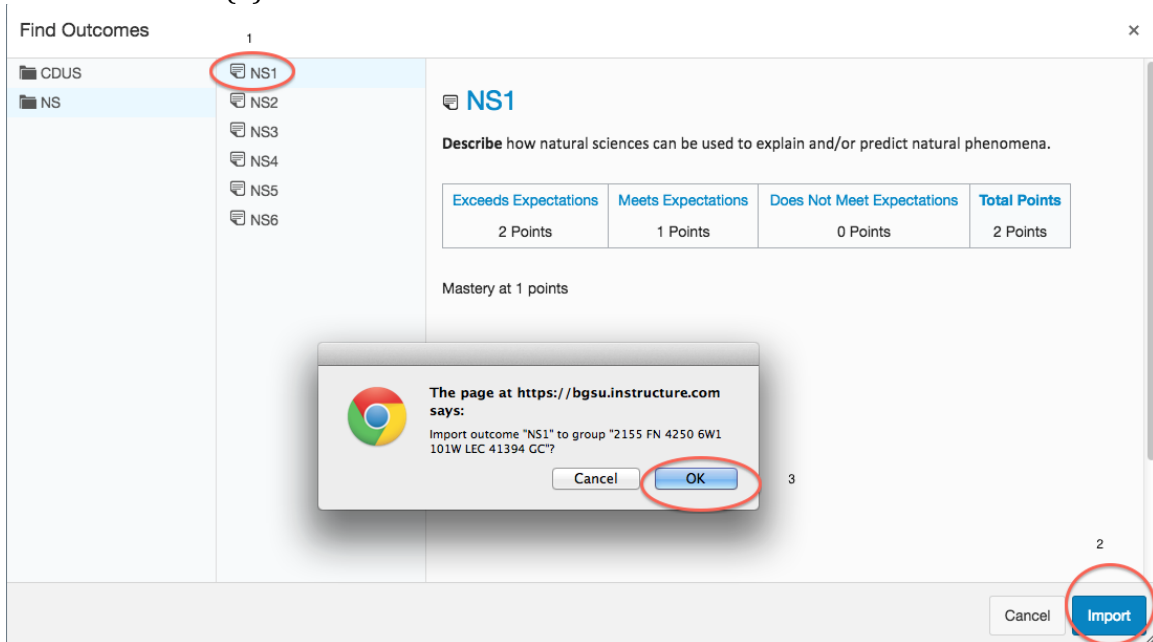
Find Outcomes

×

1

CDUS

NS

NS1

NS2

NS3

NS4

NS5

NS6

NS1

**Describe** how natural sciences can be used to explain and/or predict natural phenomena.

| Exceeds Expectations | Meets Expectations | Does Not Meet Expectations | Total Points |
|---|---|---|---|
| 2 Points | 1 Points | 0 Points | 2 Points |

Mastery at 1 points

The page at https://bgsu.instructure.com says:

Import outcome "NS1" to group "2155 FN 4250 6W1 101W LEC 41394 GC"?

Cancel

OK

3

2

Cancel

Import